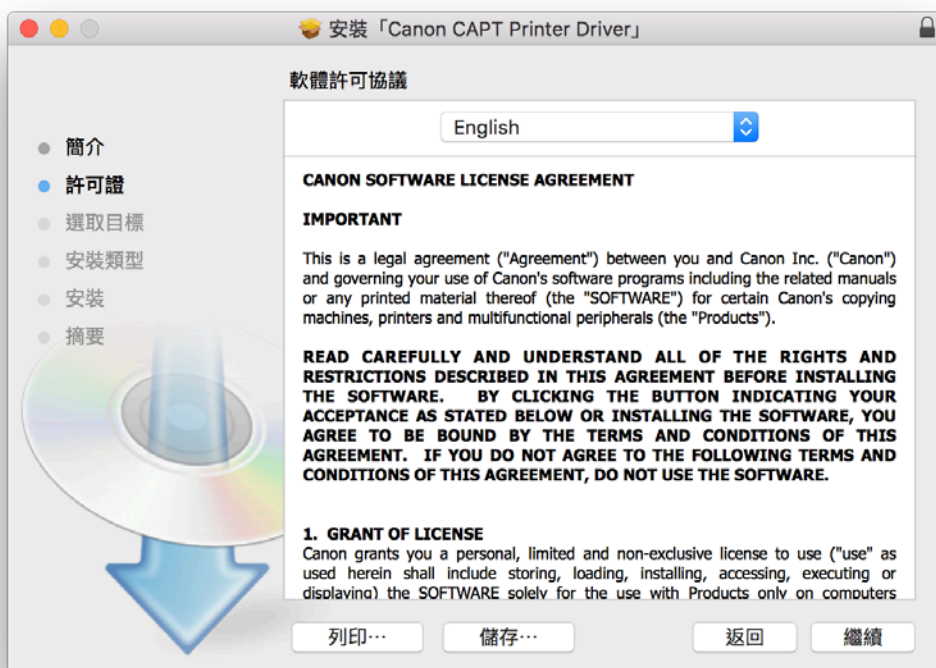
安裝「Canon CAPT Printer Driver」

軟體許可協議

簡介
許可證
選取目標
安裝類型
安裝
摘要

English

CANON SOFTWARE LICENSE AGREEMENT

IMPORTANT

This is a legal agreement ("Agreement") between you and Canon Inc. ("Canon") and governing your use of Canon's software programs including the related manuals or any printed material thereof (the "SOFTWARE") for certain Canon's copying machines, printers and multifunctional peripherals (the "Products").

READ CAREFULLY AND UNDERSTAND ALL OF THE RIGHTS AND RESTRICTIONS DESCRIBED IN THIS AGREEMENT BEFORE INSTALLING THE SOFTWARE. BY CLICKING THE BUTTON INDICATING YOUR ACCEPTANCE AS STATED BELOW OR INSTALLING THE SOFTWARE, YOU AGREE TO BE BOUND BY THE TERMS AND CONDITIONS OF THIS AGREEMENT. IF YOU DO NOT AGREE TO THE FOLLOWING TERMS AND CONDITIONS OF THIS AGREEMENT, DO NOT USE THE SOFTWARE.

1. GRANT OF LICENSE
Canon grants you a personal, limited and non-exclusive license to use ("use" as used herein shall include storing, loading, installing, accessing, executing or displaying) the SOFTWARE solely for the use with Products only on computers

列印⋯
儲存⋯
返回
繼續